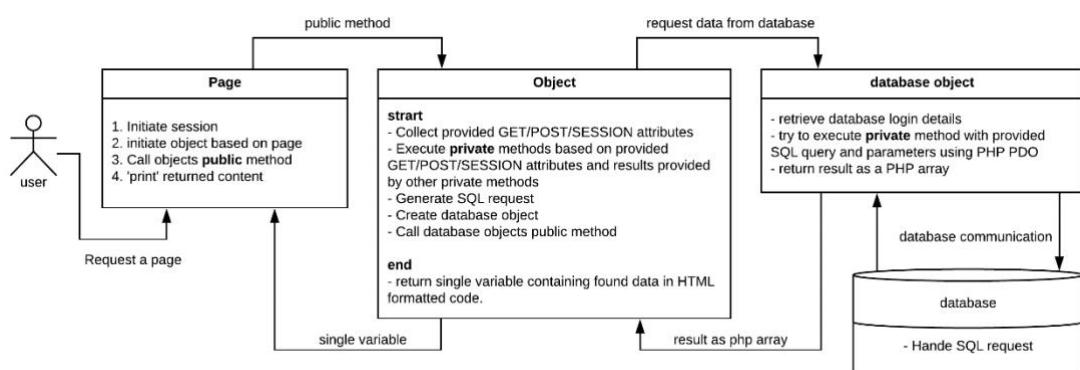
public method

request data from database

user

Request a page

Page

1. Initiate session
2. initiate object based on page
3. Call objects public method
4. 'print' returned content

Object

strart
- Collect provided GET/POST/SESSION attributes
- Execute private methods based on provided GET/POST/SESSION attributes and results provided by other private methods
- Generate SQL request
- Create database object
- Call database objects public method

end
- return single variable containing found data in HTML formatted code.

database object

- retrieve database login details
- try to execute private method with provided SQL query and parameters using PHP PDO
- return result as a PHP array

database communication

database

- Hande SQL request

single variable

result as php array